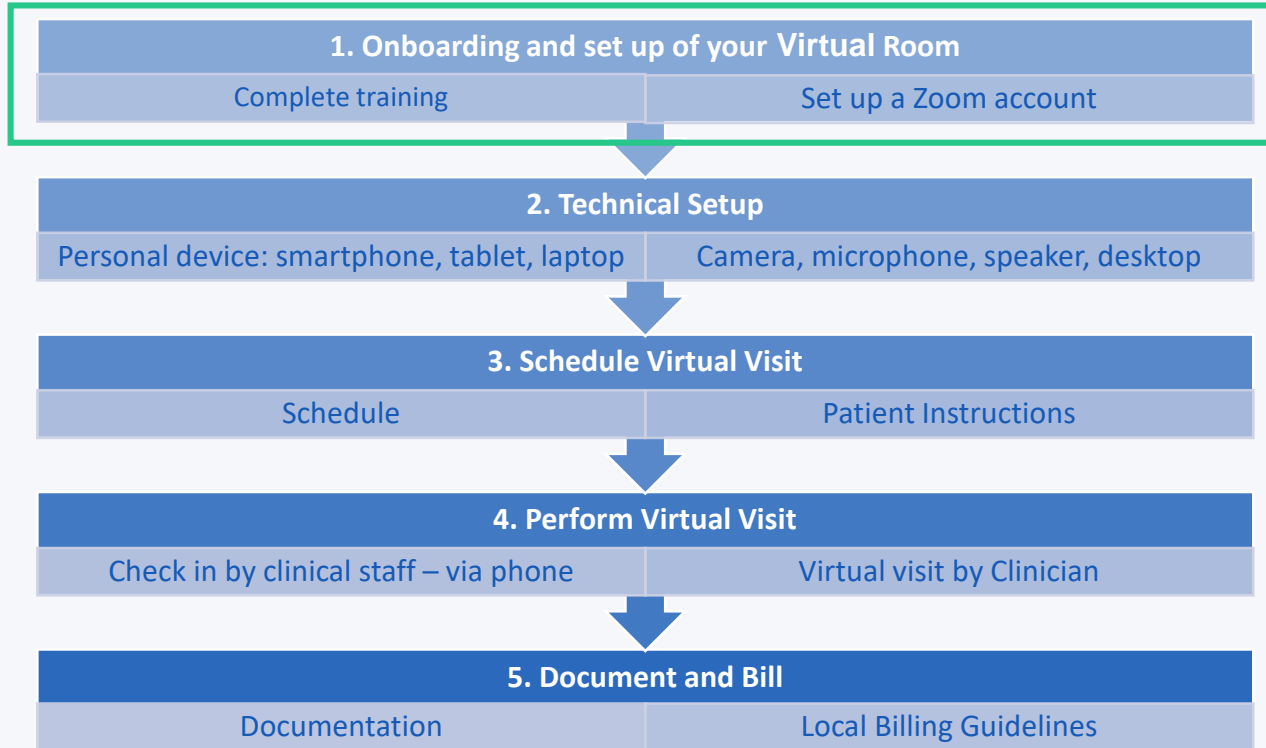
1. Onboarding and set up of your Virtual Room

Complete training

Set up a Zoom account

2. Technical Setup

Personal device: smartphone, tablet, laptop

Camera, microphone, speaker, desktop

3. Schedule Virtual Visit

Schedule

Patient Instructions

4. Perform Virtual Visit

Check in by clinical staff – via phone

Virtual visit by Clinician

5. Document and Bill

Documentation

Local Billing Guidelines